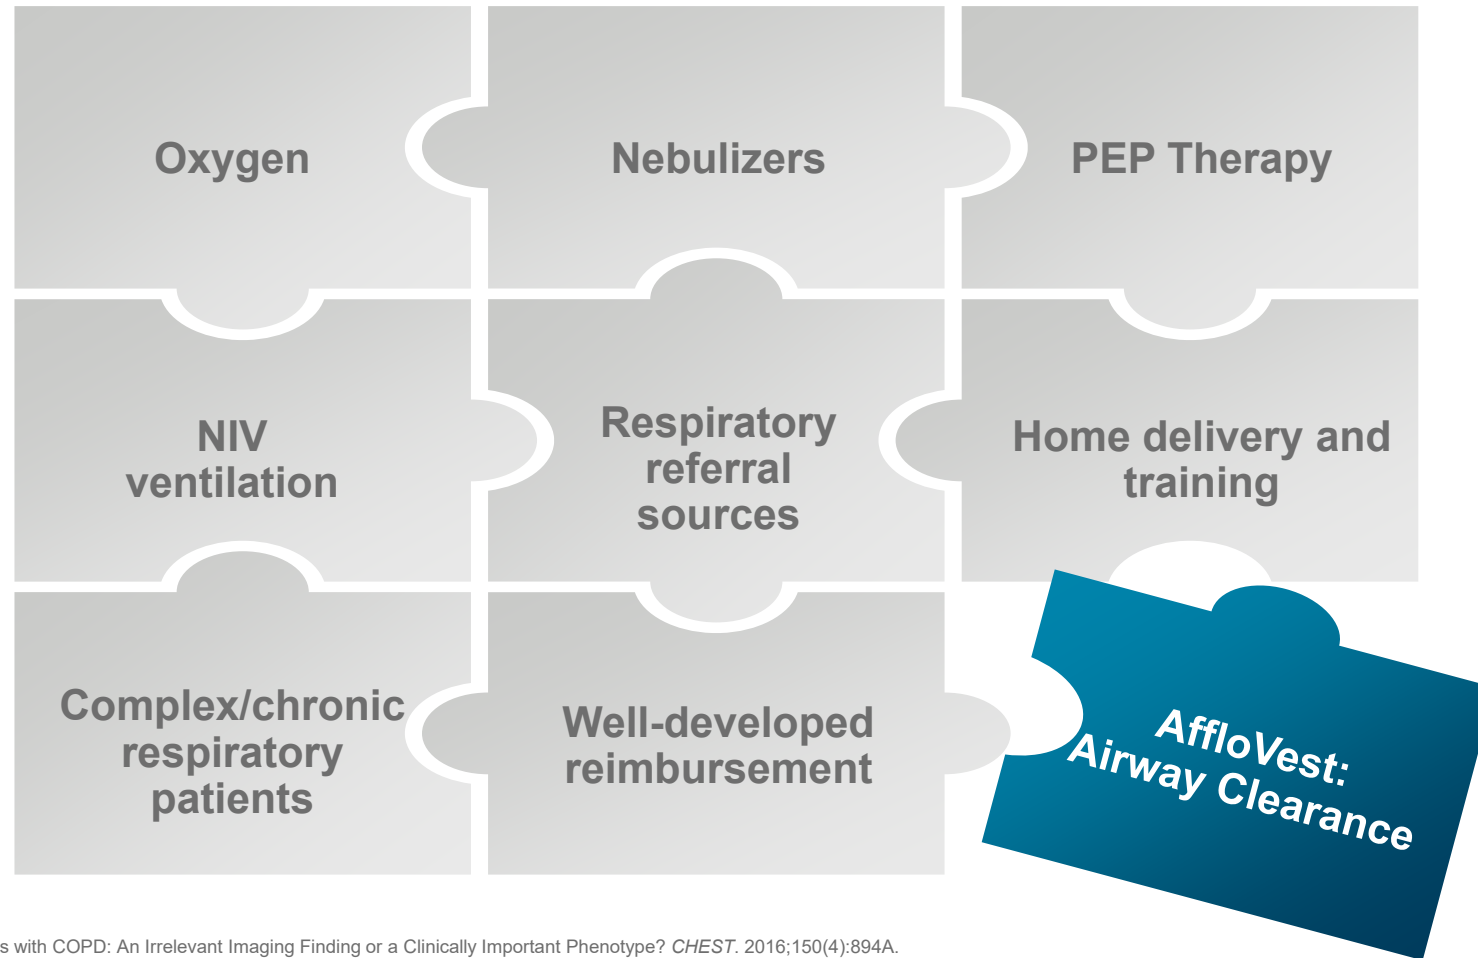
Oxygen

Nebulizers

PEP Therapy

NIV ventilation

Respiratory referral sources

Home delivery and training

Complex/chronic respiratory patients

Well-developed reimbursement

AffloVest: Airway Clearance

s with COPD: An Irrelevant Imaging Finding or a Clinically Important Phenotype? *CHEST*. 2016;150(4):894A.